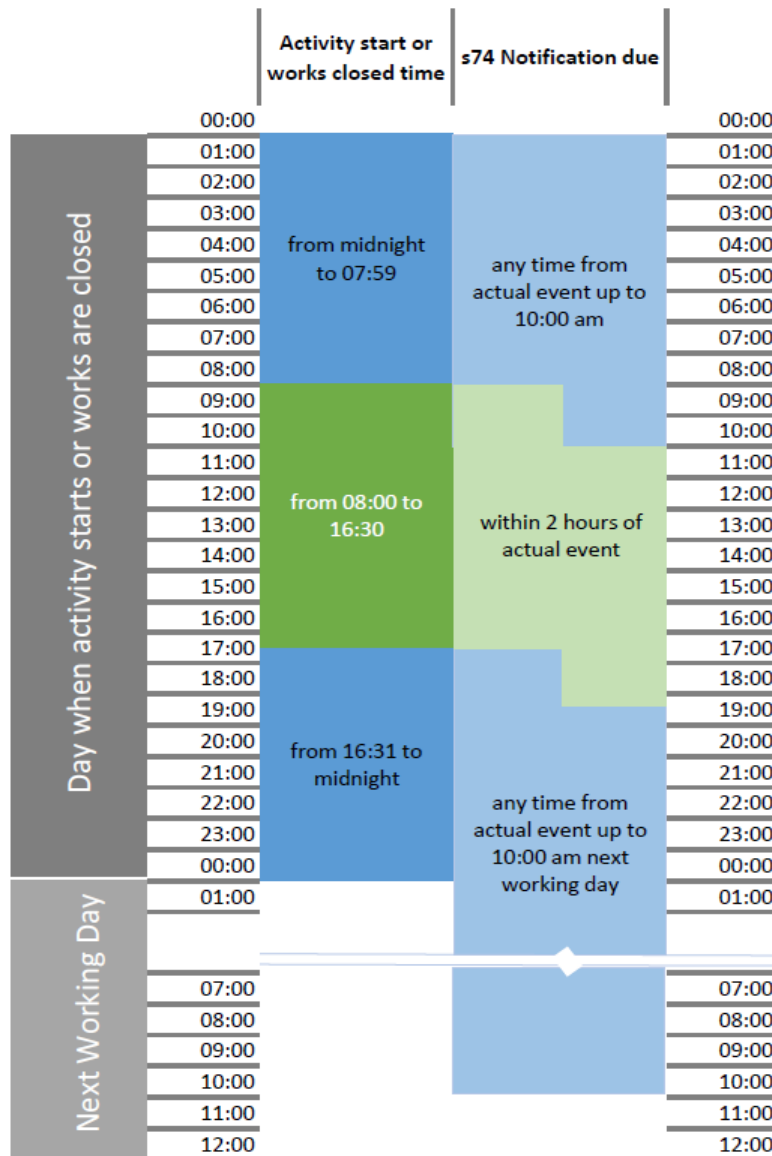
| | Activity start or works closed time | s74 Notification due | |
|---|---|---|---|
| 00:00 | | | 00:00 |
| 01:00 | from midnight to 07:59 | any time from actual event up to 10:00 am | 01:00 |
| 02:00 | | | 02:00 |
| 03:00 | | | 03:00 |
| 04:00 | | | 04:00 |
| 05:00 | | | 05:00 |
| 06:00 | | | 06:00 |
| 07:00 | | | 07:00 |
| 08:00 | | | 08:00 |
| 09:00 | from 08:00 to 16:30 | within 2 hours of actual event | 09:00 |
| 10:00 | | | 10:00 |
| 11:00 | | | 11:00 |
| 12:00 | | | 12:00 |
| 13:00 | | | 13:00 |
| 14:00 | | | 14:00 |
| 15:00 | | | 15:00 |
| 16:00 | | | 16:00 |
| 17:00 | from 16:31 to midnight | any time from actual event up to 10:00 am next working day | 17:00 |
| 18:00 | | | 18:00 |
| 19:00 | | | 19:00 |
| 20:00 | | | 20:00 |
| 21:00 | | | 21:00 |
| 22:00 | | | 22:00 |
| 23:00 | | | 23:00 |
| 00:00 | | | 00:00 |
| 01:00 | | | 01:00 |
| 07:00 | | | 07:00 |
| 08:00 | | | 08:00 |
| 09:00 | | | 09:00 |
| 10:00 | | | 10:00 |
| 11:00 | | | 11:00 |
| 12:00 | | | 12:00 |

Day when activity starts or works are closed

Next Working Day